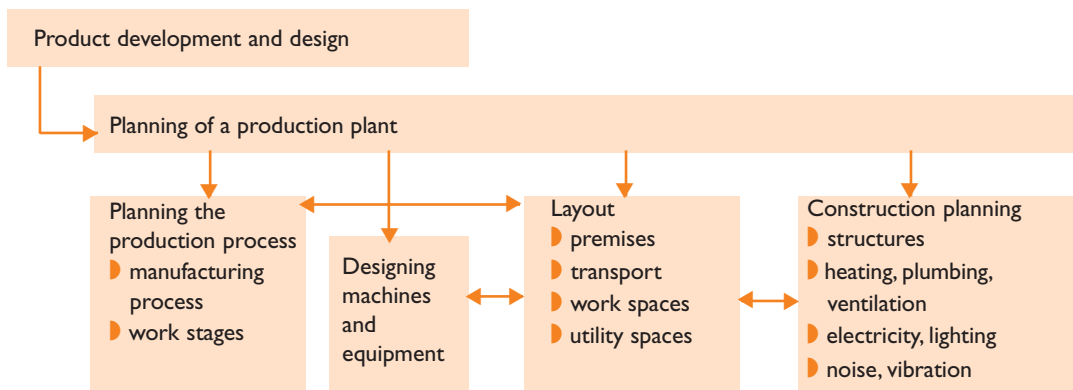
Product development and design

Planning of a production plant

Planning the production process
- manufacturing process
- work stages

Designing machines and equipment

Layout
- premises
- transport
- work spaces
- utility spaces

Construction planning
- structures
- heating, plumbing, ventilation
- electricity, lighting
- noise, vibration